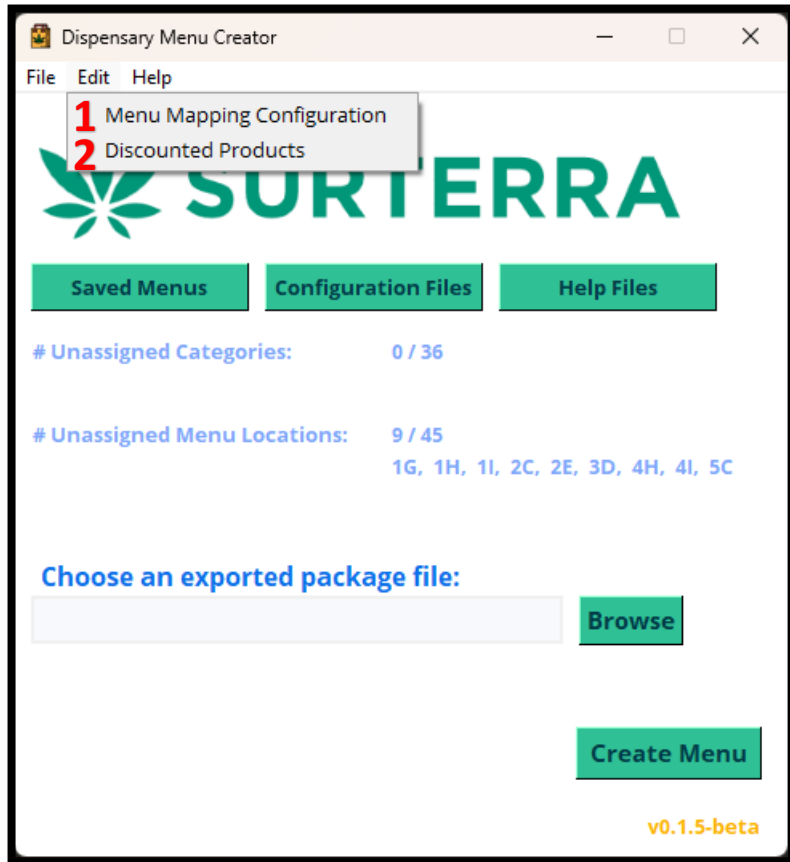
Dispensary Menu Creator

File Edit Help

1 Menu Mapping Configuration
2 Discounted Products

SURTERRA

Saved Menus Configuration Files Help Files

# Unassigned Categories: 0 / 36

# Unassigned Menu Locations: 9 / 45
1G, 1H, 1I, 2C, 2E, 3D, 4H, 4I, 5C

Choose an exported package file:

Browse

Create Menu

v0.1.5-beta